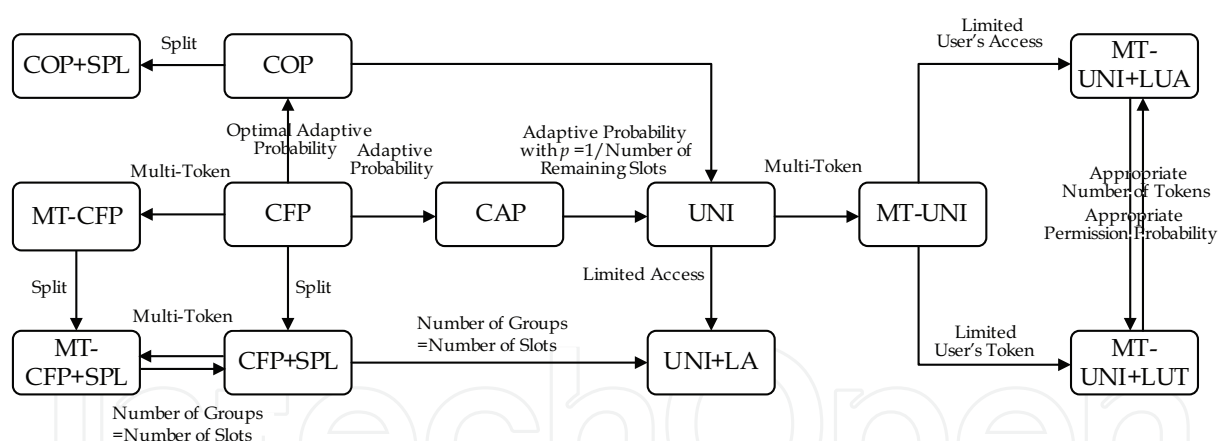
COP+SPL

Split

COP

Limited User's Access

MT-UNI+LUA

Optimal Adaptive Probability

Adaptive Probability

Adaptive Probability with $p$ =1/Number of Remaining Slots

Multi-Token

Multi-Token

Appropriate Number of Tokens

Appropriate Permission Probability

MT-CFP

CFP

CAP

UNI

MT-UNI

Split

Split

Limited Access

Multi-Token

Number of Groups =Number of Slots

Limited User's Token

MT-CFP+SPL

CFP+SPL

UNI+LA

MT-UNI+LUT

Number of Groups =Number of Slots